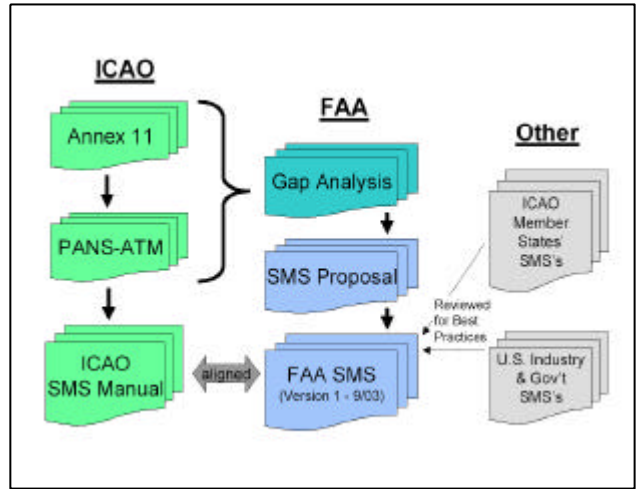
ICAO

Annex 11

PANS-ATM

ICAO SMS Manual

aligned

FAA

Gap Analysis

SMS Proposal

FAA SMS (Version 1 - 9/03)

Reviewed for Best Practices

Other

ICAO Member States' SMS's

U.S. Industry & Gov't SMS's